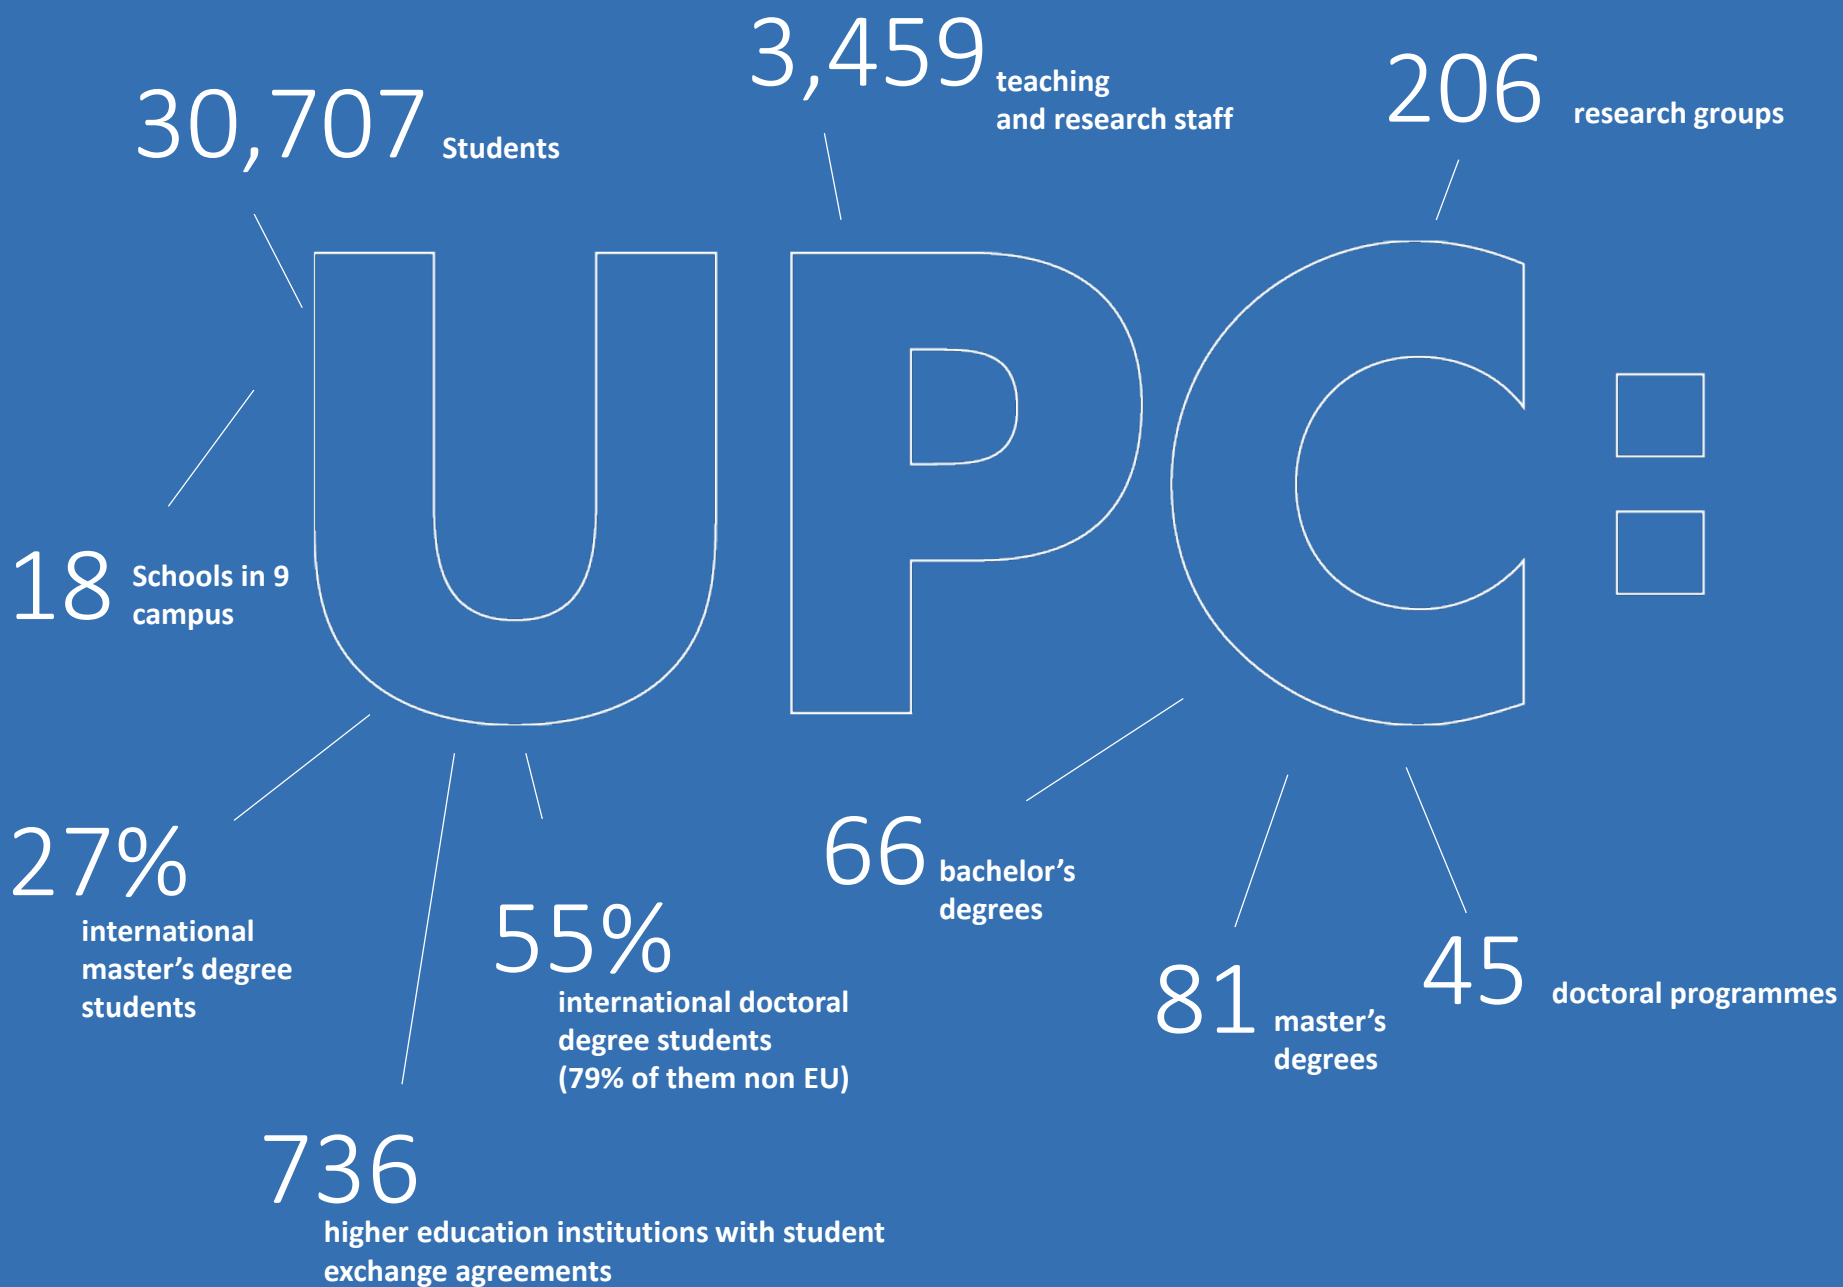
3,459 teaching and research staff

30,707 Students

206 research groups

UPC:

18 Schools in 9 campus

27% international master's degree students

55% international doctoral degree students (79% of them non EU)

66 bachelor's degrees

81 master's degrees

45 doctoral programmes

736 higher education institutions with student exchange agreements